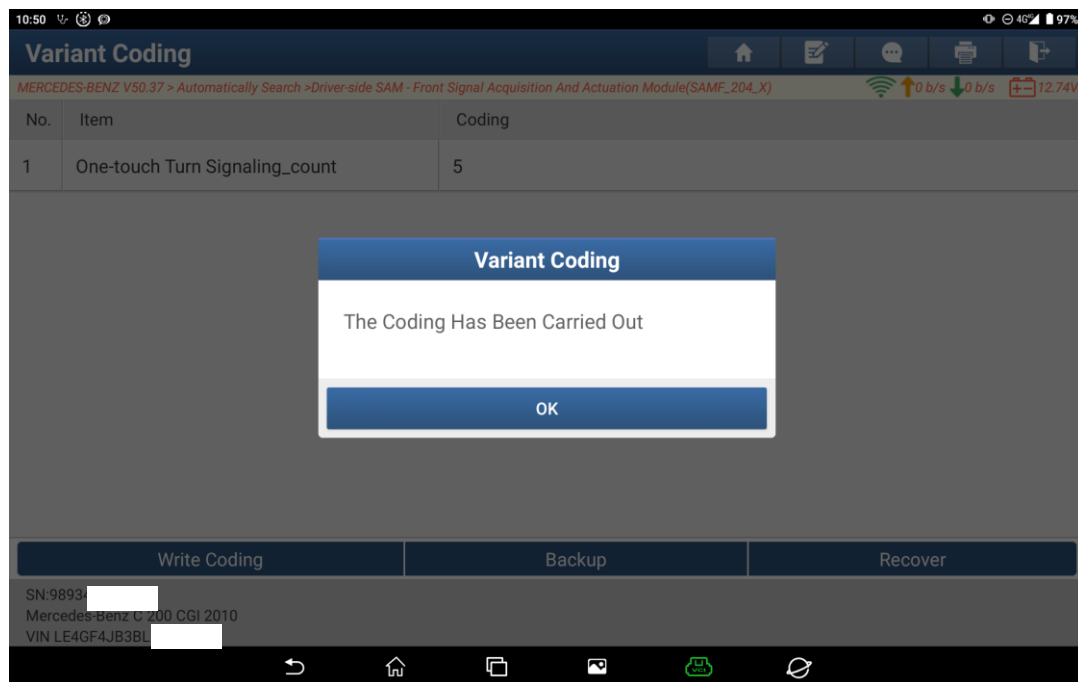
10:50

97%

Variant Coding

MERCEDES-BENZ V50.37 > Automatically Search >Driver-side SAM - Front Signal Acquisition And Actuation Module(SAMF_204_X)

0 b/s 0 b/s 12.74V

| No. | Item | Coding |
|---|---|---|
| 1 | One-touch Turn Signaling_count | 5 |

Variant Coding

The Coding Has Been Carried Out

OK

Write Coding

Backup

Recover

SN:9893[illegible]
Mercedes-Benz C 200 CGI 2010
VIN LE4GF4JB3BL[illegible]

VCI